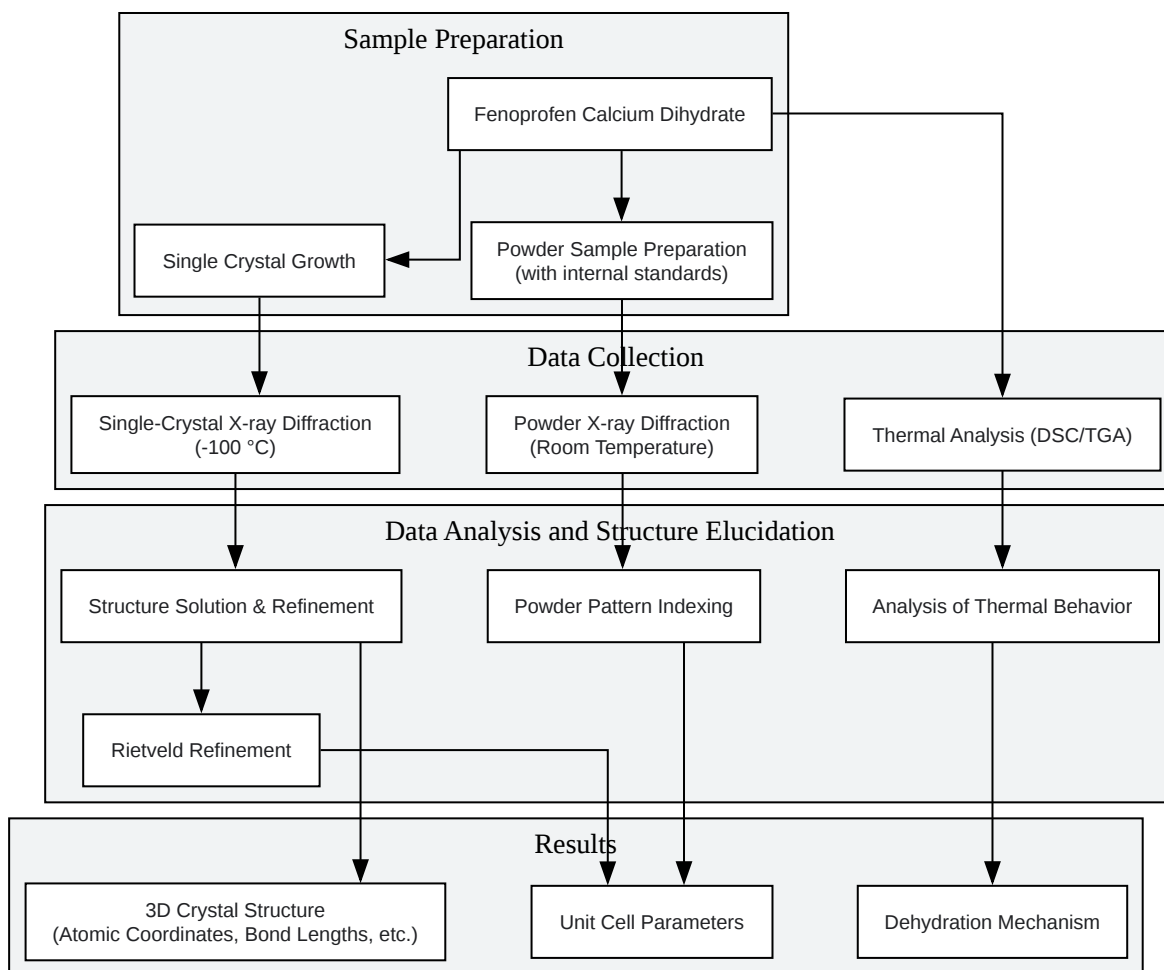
Sample Preparation

Fenoprofen Calcium Dihydrate

Single Crystal Growth

Powder Sample Preparation (with internal standards)

Data Collection

Single-Crystal X-ray Diffraction (-100 °C)

Powder X-ray Diffraction (Room Temperature)

Thermal Analysis (DSC/TGA)

Data Analysis and Structure Elucidation

Structure Solution & Refinement

Powder Pattern Indexing

Analysis of Thermal Behavior

Rietveld Refinement

Results

3D Crystal Structure (Atomic Coordinates, Bond Lengths, etc.)

Unit Cell Parameters

Dehydration Mechanism